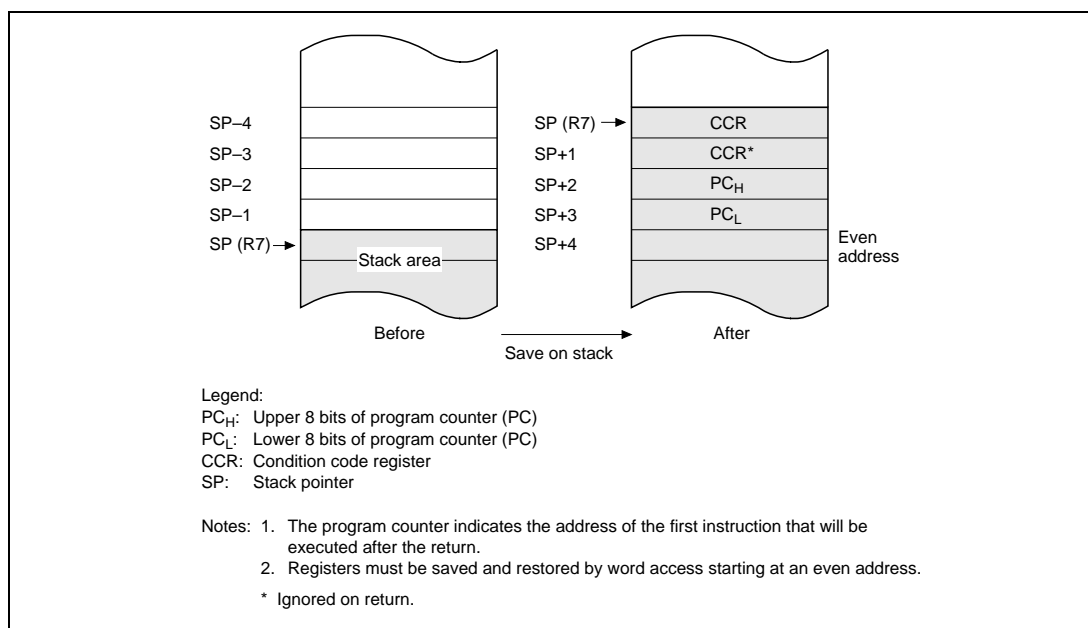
SP–4
SP–3
SP–2
SP–1
SP (R7)
Stack area

SP (R7)
SP+1
SP+2
SP+3
SP+4

CCR
CCR*
$PC_H$
$PC_L$

Even address

Before
After
Save on stack

Legend:
$PC_H$: Upper 8 bits of program counter (PC)
$PC_L$: Lower 8 bits of program counter (PC)
CCR: Condition code register
SP: Stack pointer

Notes: 1. The program counter indicates the address of the first instruction that will be executed after the return.
2. Registers must be saved and restored by word access starting at an even address.

* Ignored on return.